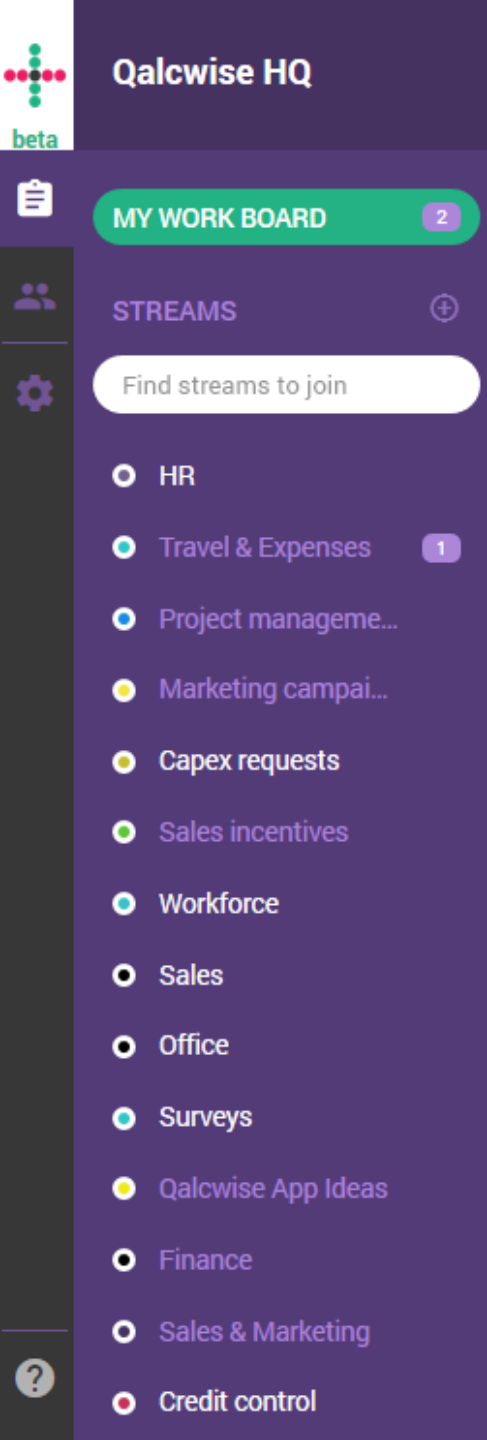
beta

Qalcwise HQ

MY WORK BOARD 2

STREAMS

Find streams to join

HR

Travel & Expenses 1

Project manageme...

Marketing campai...

Capex requests

Sales incentives

Workforce

Sales

Office

Surveys

Qalcwise App Ideas

Finance

Sales & Marketing

Credit control

?